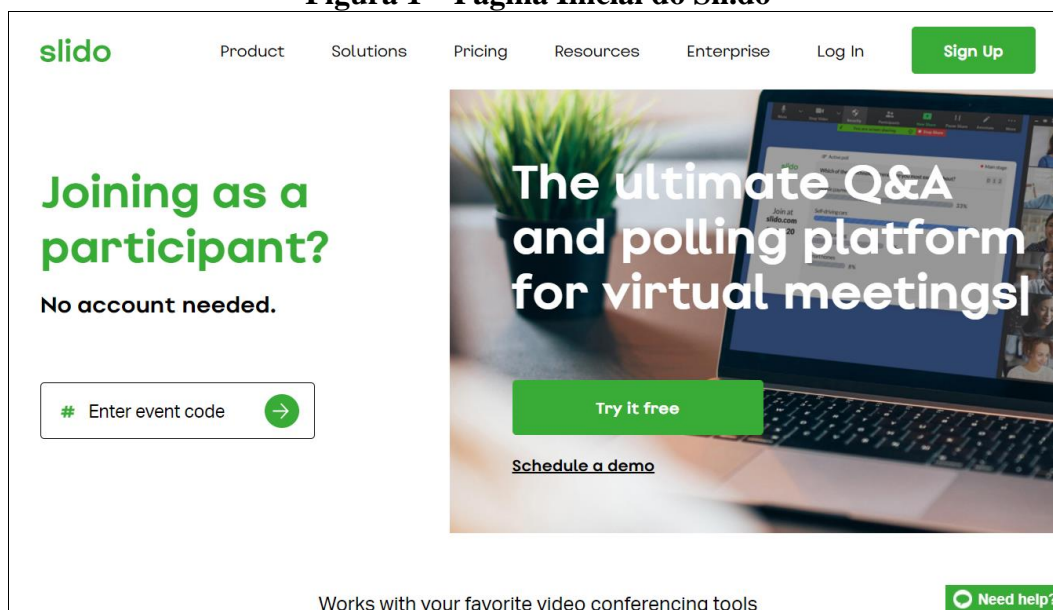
Figura 1 – Página inicial do Sli.do

slido Product Solutions Pricing Resources Enterprise Log In Sign Up

Joining as a participant?

No account needed.

# Enter event code

The ultimate Q&A and polling platform for virtual meetings|

Try it free

Schedule a demo

Works with your favorite video conferencing tools

Need help?